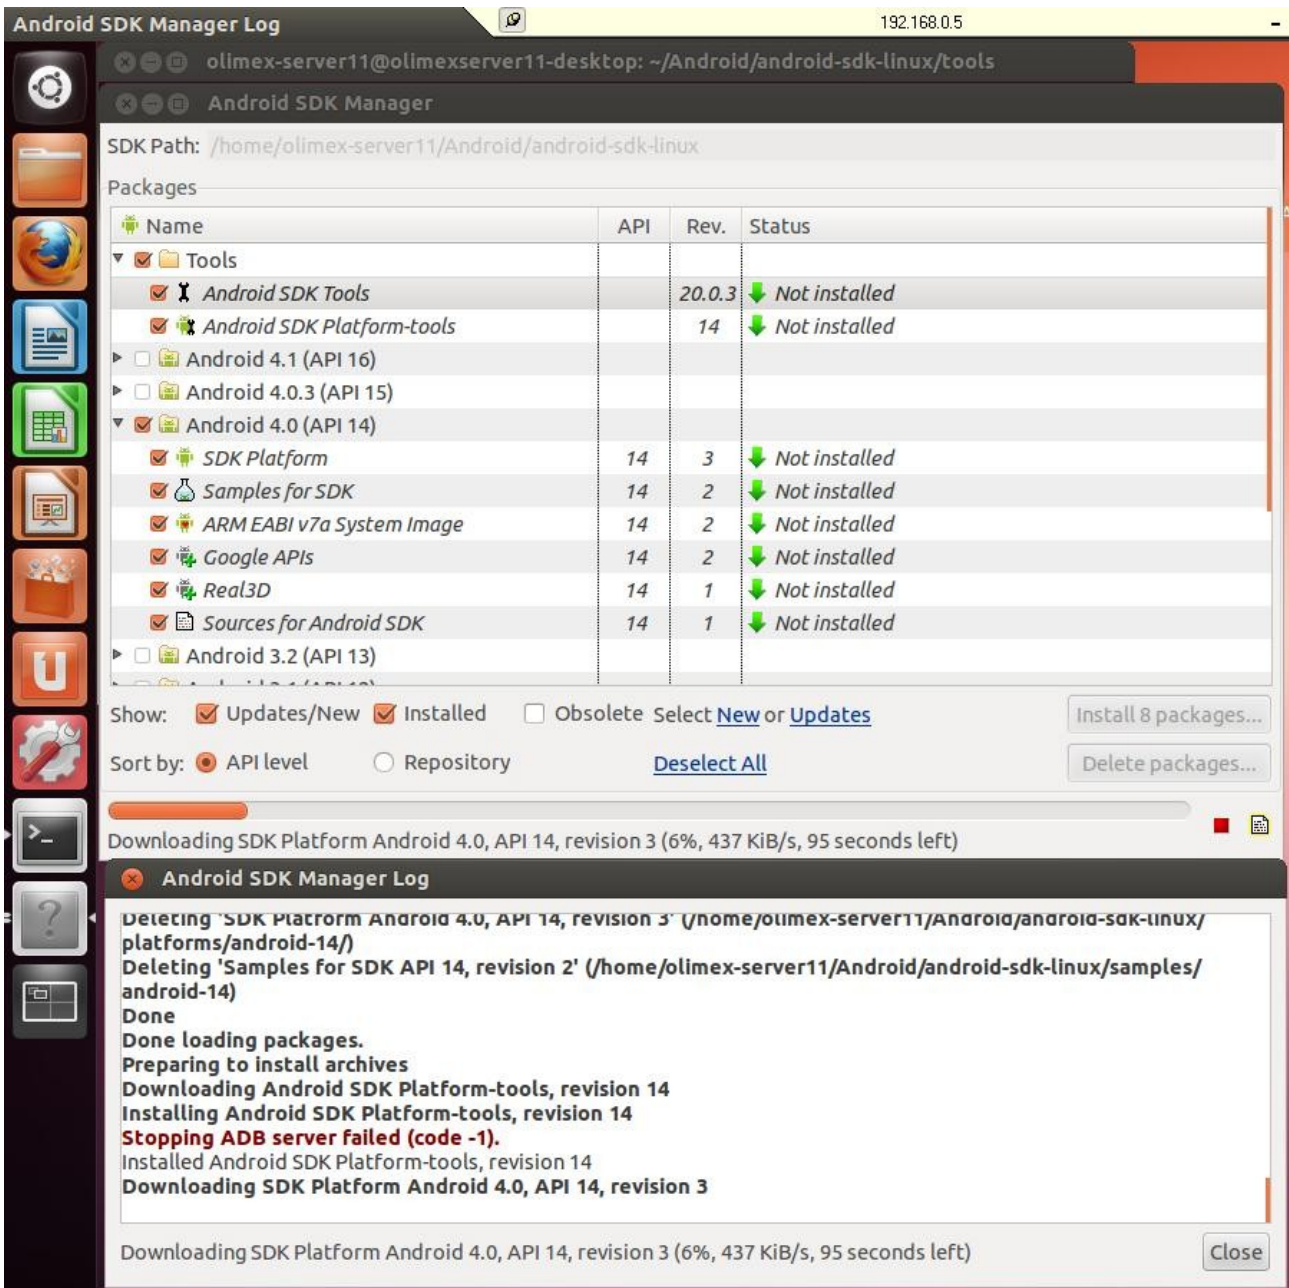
Android SDK Manager Log

192.168.0.5

olimex-server11@olimexserver11-desktop: ~/Android/android-sdk-linux/tools

Android SDK Manager

SDK Path: /home/olimex-server11/Android/android-sdk-linux

Packages

| Name | API | Rev. | Status |
|---|---|---|---|
| Tools | | | |
| Android SDK Tools | | 20.0.3 | Not installed |
| Android SDK Platform-tools | | 14 | Not installed |
| Android 4.1 (API 16) | | | |
| Android 4.0.3 (API 15) | | | |
| Android 4.0 (API 14) | | | |
| SDK Platform | 14 | 3 | Not installed |
| Samples for SDK | 14 | 2 | Not installed |
| ARM EABI v7a System Image | 14 | 2 | Not installed |
| Google APIs | 14 | 2 | Not installed |
| Real3D | 14 | 1 | Not installed |
| Sources for Android SDK | 14 | 1 | Not installed |
| Android 3.2 (API 13) | | | |

Show: Updates/New Installed Obsolete Select New or Updates Install 8 packages...

Sort by: API level Repository Deselect All Delete packages...

Downloading SDK Platform Android 4.0, API 14, revision 3 (6%, 437 KiB/s, 95 seconds left)

Android SDK Manager Log

Deleting 'SDK Platform Android 4.0, API 14, revision 3' (/home/olimex-server11/Android/android-sdk-linux/platforms/android-14/)
Deleting 'Samples for SDK API 14, revision 2' (/home/olimex-server11/Android/android-sdk-linux/samples/android-14)
Done
Done loading packages.
Preparing to install archives
Downloading Android SDK Platform-tools, revision 14
Installing Android SDK Platform-tools, revision 14
Stopping ADB server failed (code -1).
Installed Android SDK Platform-tools, revision 14
Downloading SDK Platform Android 4.0, API 14, revision 3

Downloading SDK Platform Android 4.0, API 14, revision 3 (6%, 437 KiB/s, 95 seconds left) Close